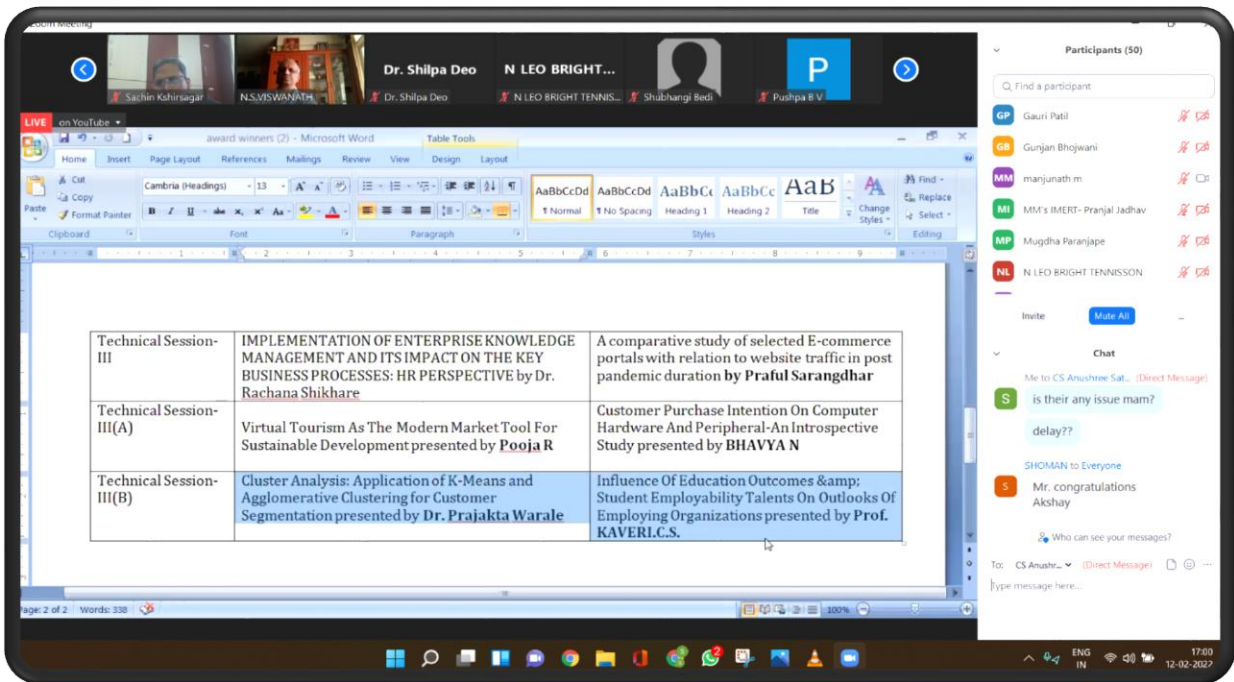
Zoom Meeting

Sachin Kshirsagar
N.S.VISWANATH
Dr. Shilpa Deo
Dr. Shilpa Deo
N LEO BRIGHT...
N LEO BRIGHT TENNIS...
Shubhangi Bedi
P
Pushpa B V

LIVE on YouTube

award winners (2) - Microsoft Word
Table Tools

Home Insert Page Layout References Mailings Review View Design Layout

Cut
Copy
Paste
Format Painter
Cambria (Headings) 13
AaBbCcDd ¶ Normal
AaBbCcDd ¶ No Spacing
AaBbCc Heading 1
AaBbCc Heading 2
AaB Title
Change Styles
Find
Replace
Select
Clipboard Font Paragraph Styles Editing

| Technical Session-III | IMPLEMENTATION OF ENTERPRISE KNOWLEDGE MANAGEMENT AND ITS IMPACT ON THE KEY BUSINESS PROCESSES: HR PERSPECTIVE by Dr. Rachana Shikhare | A comparative study of selected E-commerce portals with relation to website traffic in post pandemic duration **by Praful Sarangdhar** |
|---|---|---|
| Technical Session-III(A) | Virtual Tourism As The Modern Market Tool For Sustainable Development presented by **Pooja R** | Customer Purchase Intention On Computer Hardware And Peripheral-An Introspective Study presented by **BHAVYA N** |
| Technical Session-III(B) | Cluster Analysis: Application of K-Means and Agglomerative Clustering for Customer Segmentation presented by **Dr. Prajakta Warale** | Influence Of Education Outcomes &amp; Student Employability Talents On Outlooks Of Employing Organizations presented by **Prof. KAVERI.C.S.** |

Page: 2 of 2 Words: 338
100%

Participants (50)
Find a participant
GP Gauri Patil
GB Gunjan Bhojwani
MM manjunath m
MI MM's IMERT- Pranjal Jadhav
MP Mugdha Paranjape
NL N LEO BRIGHT TENNISSON
Invite Mute All ...

Chat
Me to CS Anushree Sat... (Direct Message)
S is their any issue mam?
delay??
SHOMAN to Everyone
S Mr. congratulations Akshay
Who can see your messages?
To: CS Anushr... (Direct Message)
Type message here...

ENG IN
17:00
12-02-2022